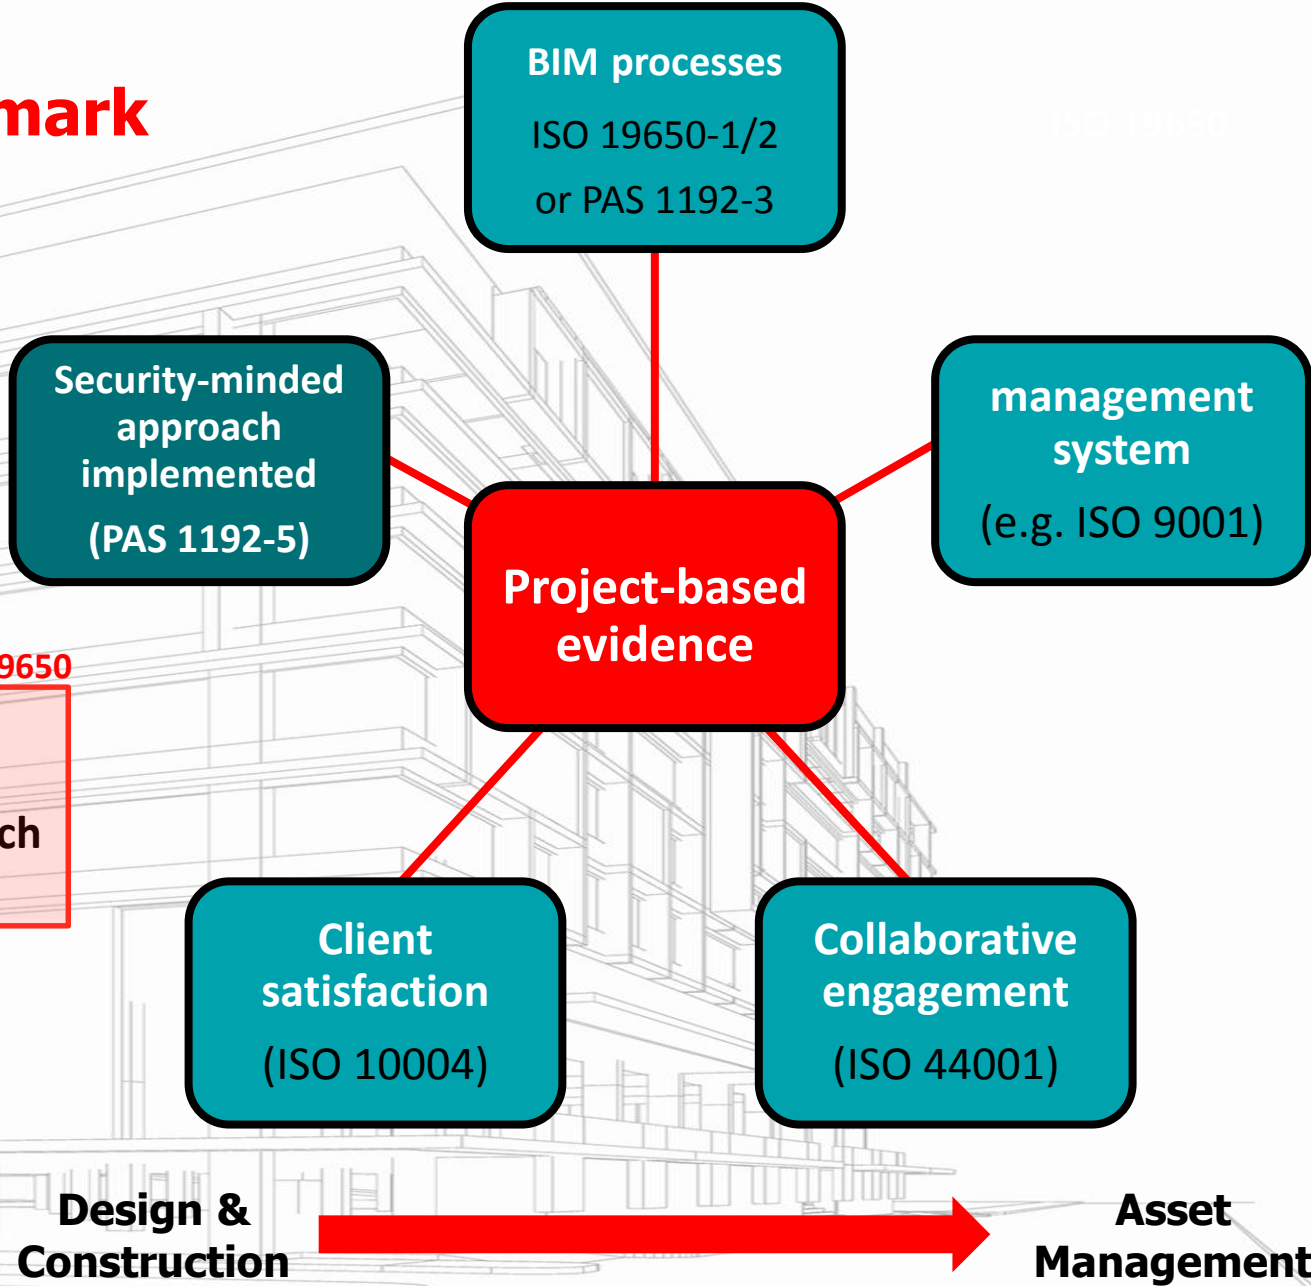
mark

BIM processes
ISO 19650-1/2
or PAS 1192-3

Security-minded approach implemented
(PAS 1192-5)

management system
(e.g. ISO 9001)

Project-based evidence

9650

ch

Client satisfaction
(ISO 10004)

Collaborative engagement
(ISO 44001)

Design & Construction

Asset Management